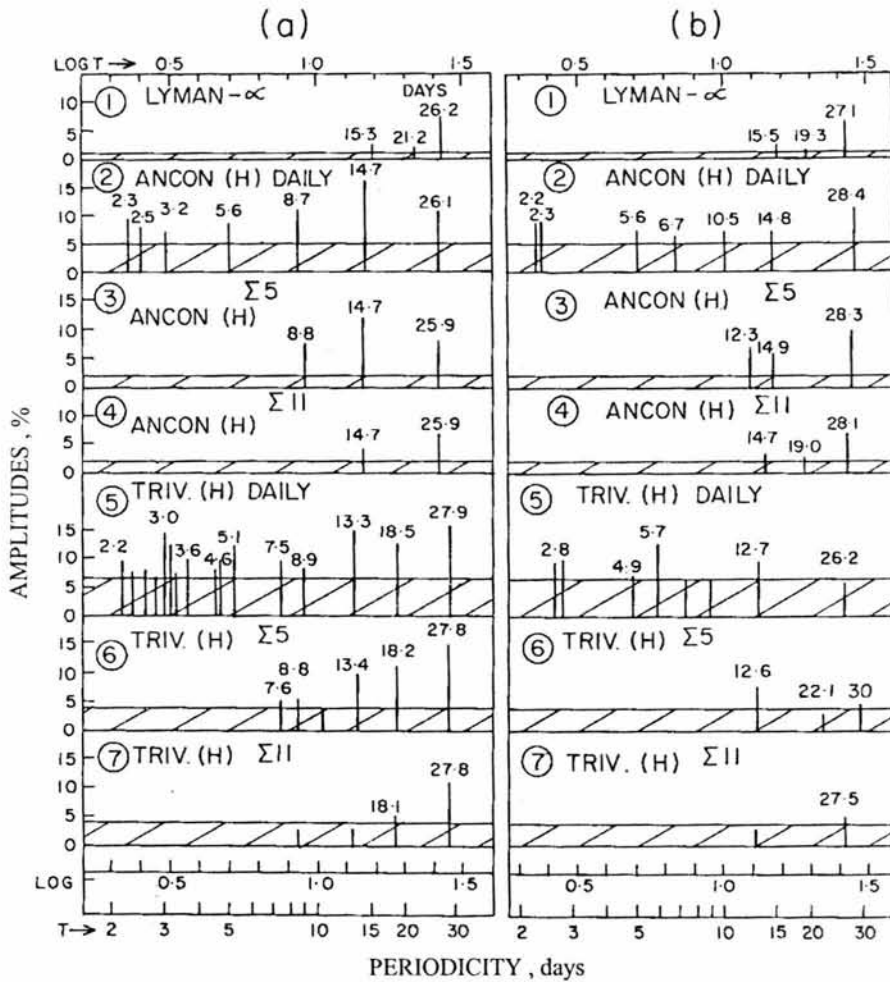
(a)

LOG T → 0.5 1.0 1.5

DAYS

① LYMAN-α

15·3 21·2 26·2

10 5 0

② ANCON (H) DAILY

2·3 2·5 3·2 5·6 8·7 14·7 26·1

15 10 5 0

③ ANCON (H) Σ5

8·8 14·7 25·9

15 10 5 0

④ ANCON (H) Σ11

14·7 25·9

10 5 0

⑤ TRIV. (H) DAILY

2·2 3·0 3·6 4·6 5·1 7·5 8·9 13·3 18·5 27·9

15 10 5 0

⑥ TRIV. (H) Σ5

7·6 8·8 13·4 18·2 27·8

15 10 5 0

⑦ TRIV. (H) Σ11

18·1 27·8

15 10 5 0

LOG 0.5 1.0 1.5

T → 2 3 5 10 15 20 30

(b)

0.5 1.0 1.5

① LYMAN-α

15·5 19·3 27·1

② ANCON (H) DAILY

2·2 2·3 5·6 6·7 10·5 14·8 28·4

③ ANCON (H) Σ5

12·3 14·9 28·3

④ ANCON (H) Σ11

14·7 19·0 28·1

⑤ TRIV. (H) DAILY

2·8 4·9 5·7 12·7 26·2

⑥ TRIV. (H) Σ5

12·6 22·1 30

⑦ TRIV. (H) Σ11

27·5

0.5 1.0 1.5

2 3 5 10 15 20 30

AMPLITUDES, %

PERIODICITY, days